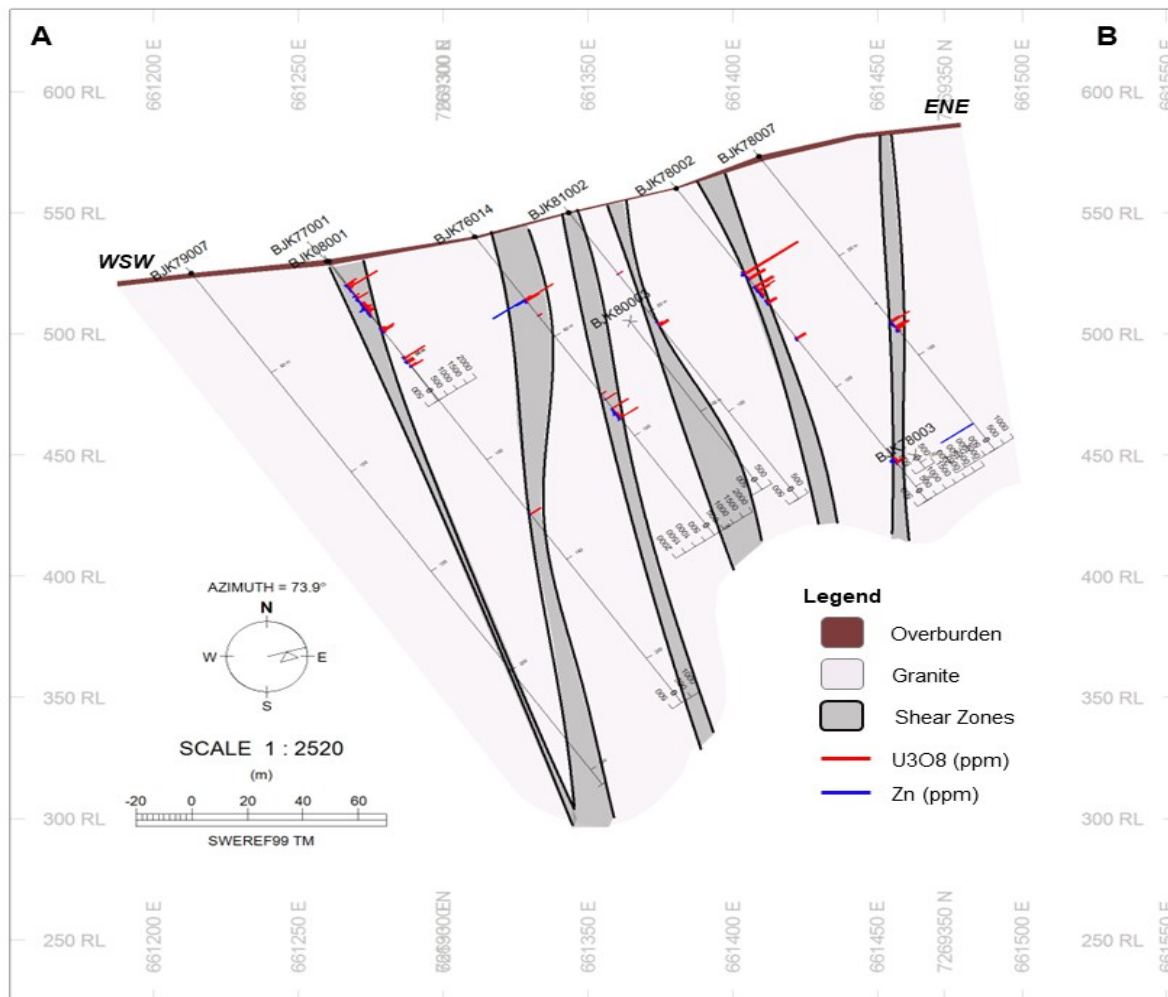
A

B

661200 E
661250 E
7269300 N
661350 E
661400 E
661450 E
7269350 N
661500 E
661550 E

600 RL
550 RL
500 RL
450 RL
400 RL
350 RL
300 RL
250 RL

600 RL
550 RL
500 RL
450 RL
400 RL
350 RL
300 RL
250 RL

WSW

ENE

BJK79007
BJK77001
BJK08001
BJK76014
BJK81002
BJK78002
BJK78007
BJK80003
BJK78003

500
1000
1500
2000

AZIMUTH = 73.9°

N
W
E
S

SCALE 1 : 2520

(m)

-20
0
20
40
60

SWEREF99 TM

Legend

Overburden

Granite

Shear Zones

U3O8 (ppm)

Zn (ppm)

661200 E
661250 E
7269300 N
661350 E
661400 E
661450 E
7269350 N
661500 E
661550 E